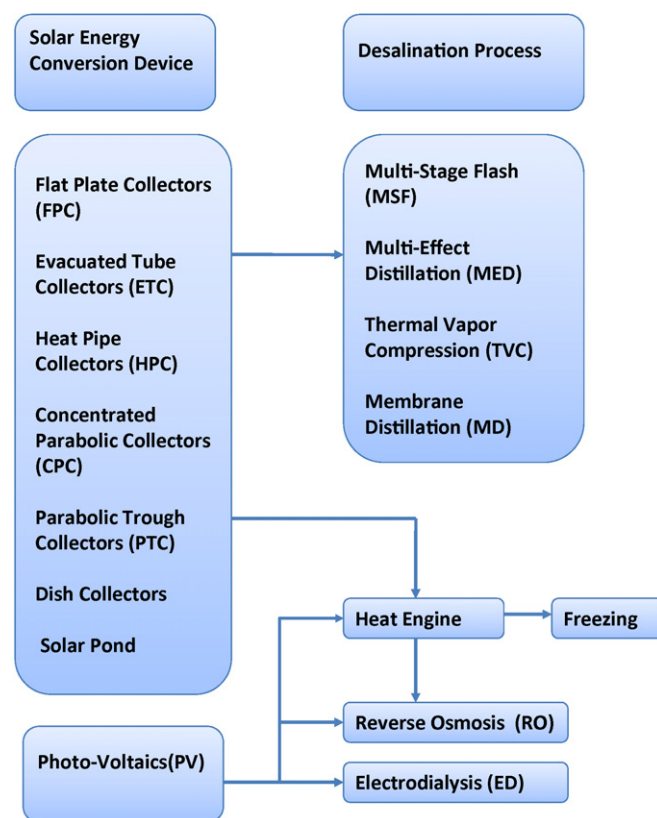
Solar Energy Conversion Device

Desalination Process

Flat Plate Collectors (FPC)

Evacuated Tube Collectors (ETC)

Heat Pipe Collectors (HPC)

Concentrated Parabolic Collectors (CPC)

Parabolic Trough Collectors (PTC)

Dish Collectors

Solar Pond

Multi-Stage Flash (MSF)

Multi-Effect Distillation (MED)

Thermal Vapor Compression (TVC)

Membrane Distillation (MD)

Heat Engine

Freezing

Reverse Osmosis (RO)

Photo-Voltaics(PV)

Electrodialysis (ED)